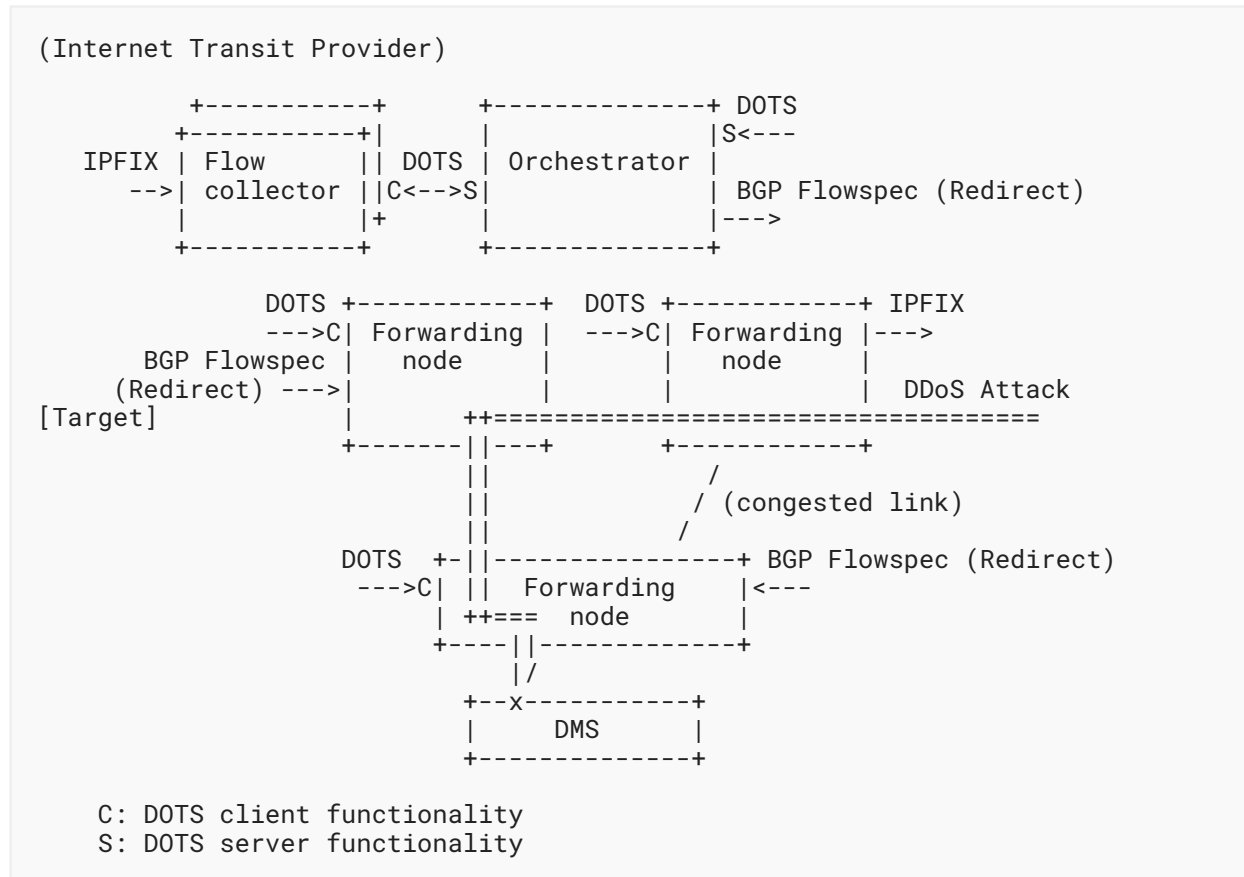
(Internet Transit Provider)

DOTS

S<---

IPFIX

-->

Flow collector

DOTS

C<--->S

Orchestrator

BGP Flowspec (Redirect)

--->

DOTS

--->C

BGP Flowspec

(Redirect) --->

[Target]

Forwarding node

DOTS

--->C

Forwarding node

IPFIX

--->

DDoS Attack

(congested link)

DOTS

--->C

Forwarding node

BGP Flowspec (Redirect)

<---

x

DMS

C: DOTS client functionality
S: DOTS server functionality